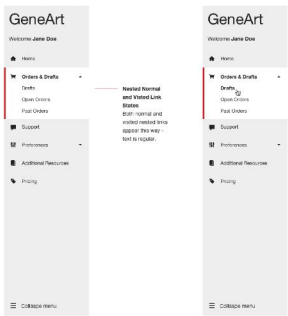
GeneArt

Welcome **Jane Doe**

Home

Orders & Drafts

Drafts

Open Orders

Past Orders

Support

Preferences

Additional Resources

Pricing

Collapse menu

**Nested Normal and Visited Link States**

Both normal and visited nested links appear this way - text is regular.

GeneArt

Welcome **Jane Doe**

Home

Orders & Drafts

Drafts

Open Orders

Past Orders

Support

Preferences

Additional Resources

Pricing

Collapse menu